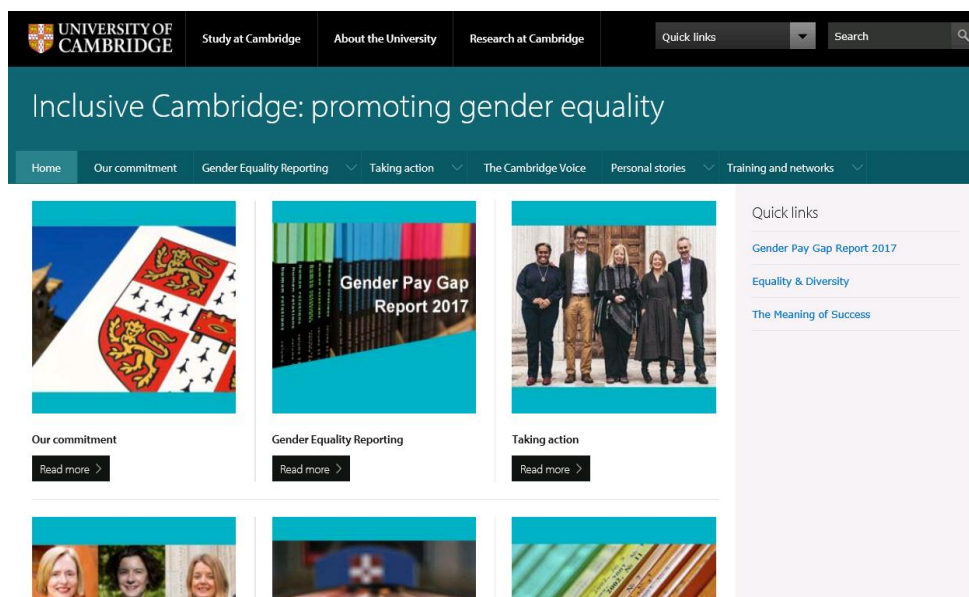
UNIVERSITY OF CAMBRIDGE

Study at Cambridge

About the University

Research at Cambridge

Quick links

Search

Inclusive Cambridge: promoting gender equality

Home

Our commitment

Gender Equality Reporting

Taking action

The Cambridge Voice

Personal stories

Training and networks

Gender Pay Gap Report 2017

Our commitment

Read more

Gender Equality Reporting

Read more

Taking action

Read more

Quick links

Gender Pay Gap Report 2017

Equality & Diversity

The Meaning of Success